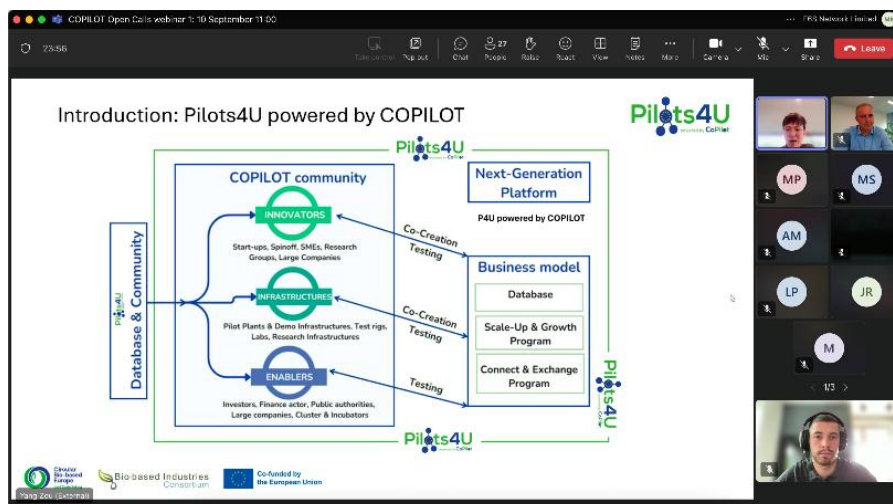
COPILOT Open Calls webinar 1: 10 September 11:00

23:56

Take control Pop out Chat 27 People Raise React View Notes More Camera Mic Share Leave

Introduction: Pilots4U powered by COPILOT

Pilots4U powered by CoPilot

Pilots4U powered by CoPilot

Database & Community

COPILOT community

INNOVATORS

Start-ups, Spinoff, SMEs, Research Groups, Large Companies

INFRASTRUCTURES

Pilot Plants & Demo Infrastructures, Test rigs, Labs, Research Infrastructures

ENABLERS

Investors, Finance actor, Public authorities, Large companies, Cluster & Incubators

Co-Creation Testing

Co-Creation Testing

Testing

Next-Generation Platform

P4U powered by COPILOT

Business model

Database

Scale-Up & Growth Program

Connect & Exchange Program

Pilots4U

Pilots4U

Circular Bio-based Europe

Bio-based Industries Consortium

Co-funded by the European Union

Yang Zou (External)

MP MS AM LP JR M

1/3